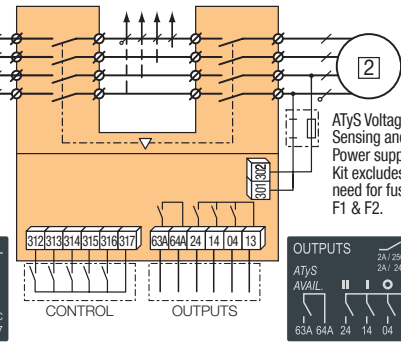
2

ATyS Voltage Sensing and Power supply Kit excludes need for fuse F1 & F2.

302
301

312 313 314 315 316 317

63A 64A 24 14 04 13

CONTROL

OUTPUTS

OUTPUTS
ATyS
AVAIL.
2A / 250
2A / 30
II I O
63A 64A 24 14 04